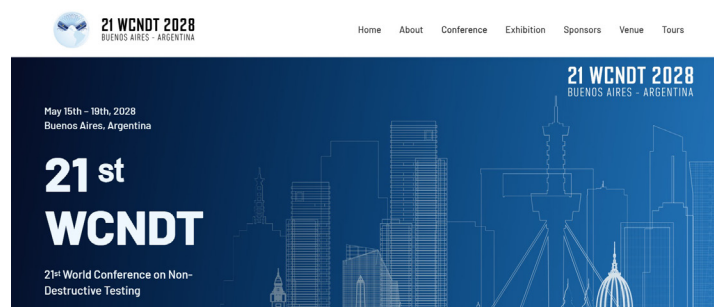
21 WCNDT 2028
BUENOS AIRES - ARGENTINA

Home About Conference Exhibition Sponsors Venue Tours

21 WCNDT 2028
BUENOS AIRES - ARGENTINA

May 15th - 19th, 2028
Buenos Aires, Argentina

21 st
WCNDT

21st World Conference on Non-Destructive Testing